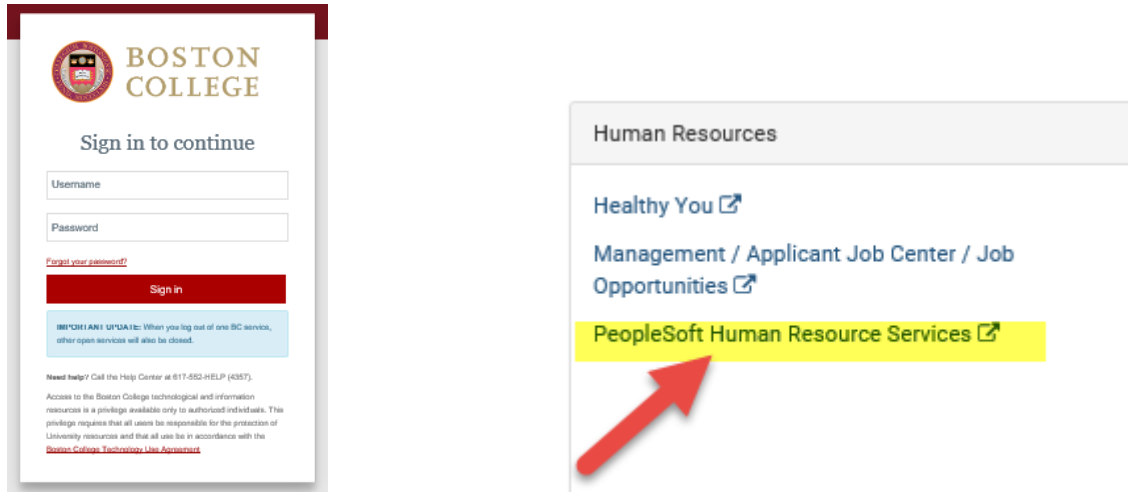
BOSTON COLLEGE

Sign in to continue

Username

Password

Forgot your password?

Sign in

IMPORTANT UPDATE: When you log out of one BC service, other open services will also be closed.

Need help? Call the Help Center at 617-552-HELP (4357).

Access to the Boston College technological and information resources is a privilege available only to authorized individuals. This privilege requires that all users be responsible for the protection of University resources and that all use be in accordance with the Boston College Technology Use Agreement

Human Resources

Healthy You

Management / Applicant Job Center / Job Opportunities

PeopleSoft Human Resource Services